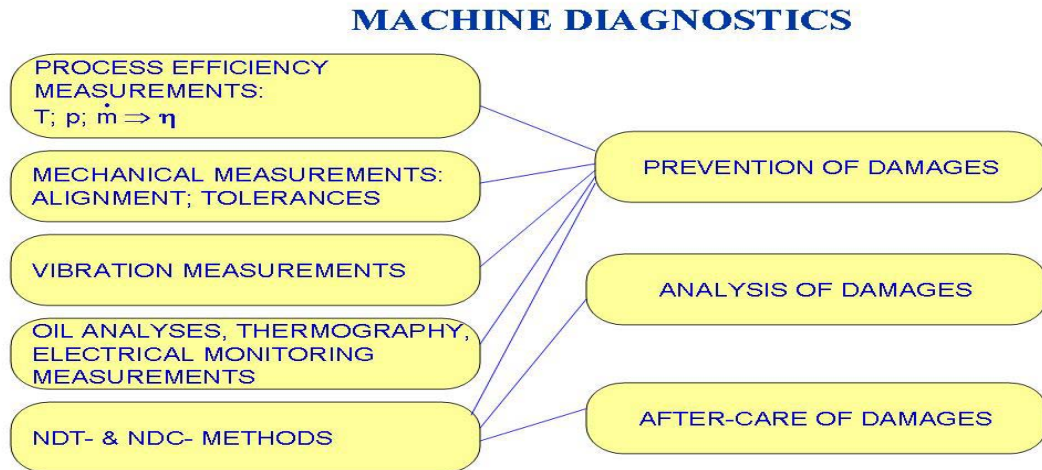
MACHINE DIAGNOSTICS

PROCESS EFFICIENCY MEASUREMENTS:
T; p; $\dot{m} \Rightarrow \eta$

MECHANICAL MEASUREMENTS: ALIGNMENT; TOLERANCES

VIBRATION MEASUREMENTS

OIL ANALYSES, THERMOGRAPHY, ELECTRICAL MONITORING MEASUREMENTS

NDT- & NDC- METHODS

PREVENTION OF DAMAGES

ANALYSIS OF DAMAGES

AFTER-CARE OF DAMAGES